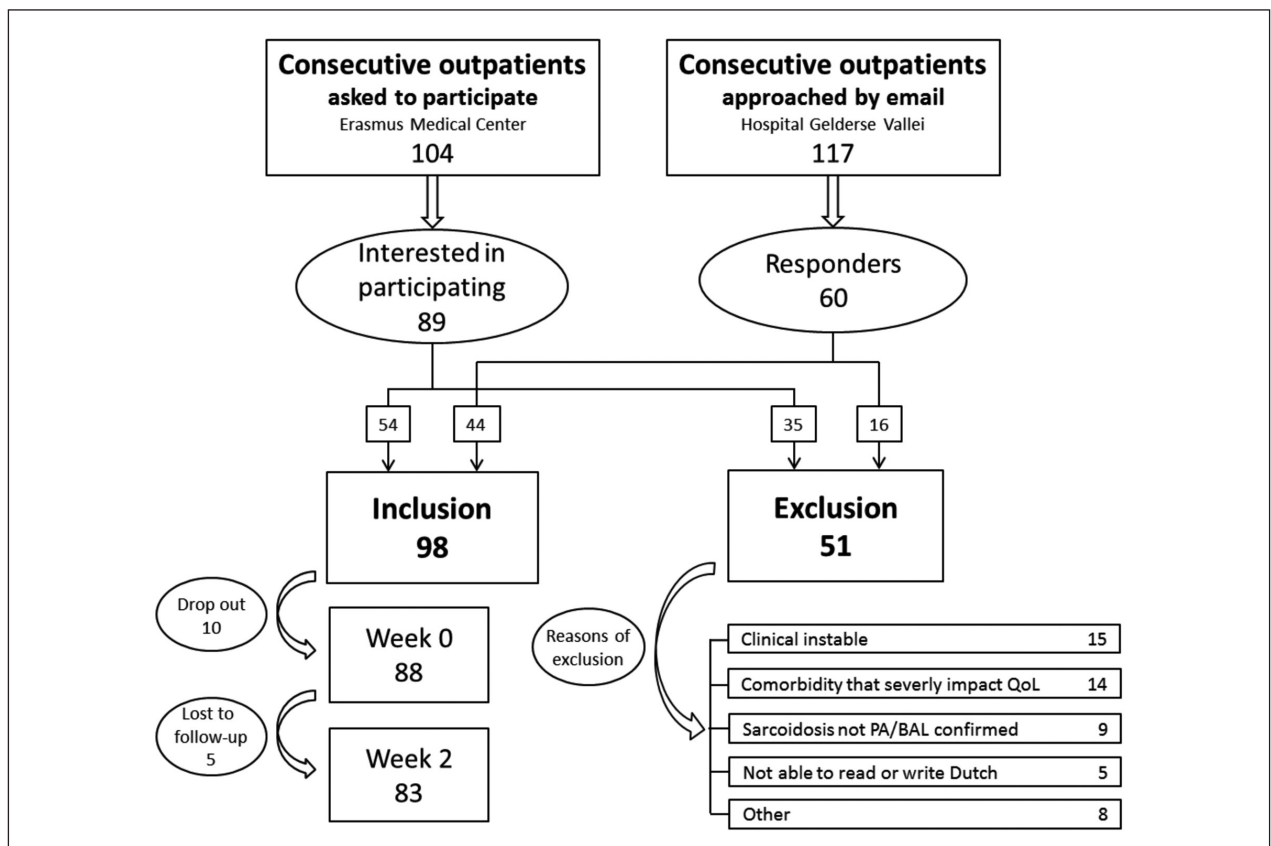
Consecutive outpatients asked to participate
Erasmus Medical Center
104

Consecutive outpatients approached by email
Hospital Gelderse Vallei
117

Interested in participating
89

Responders
60

54

44

35

16

Inclusion
98

Exclusion
51

Drop out
10

Week 0
88

Lost to follow-up
5

Week 2
83

Reasons of exclusion

| | |
|---|---|
| Clinical instable | 15 |
| Comorbidity that severly impact QoL | 14 |
| Sarcoidosis not PA/BAL confirmed | 9 |
| Not able to read or write Dutch | 5 |
| Other | 8 |